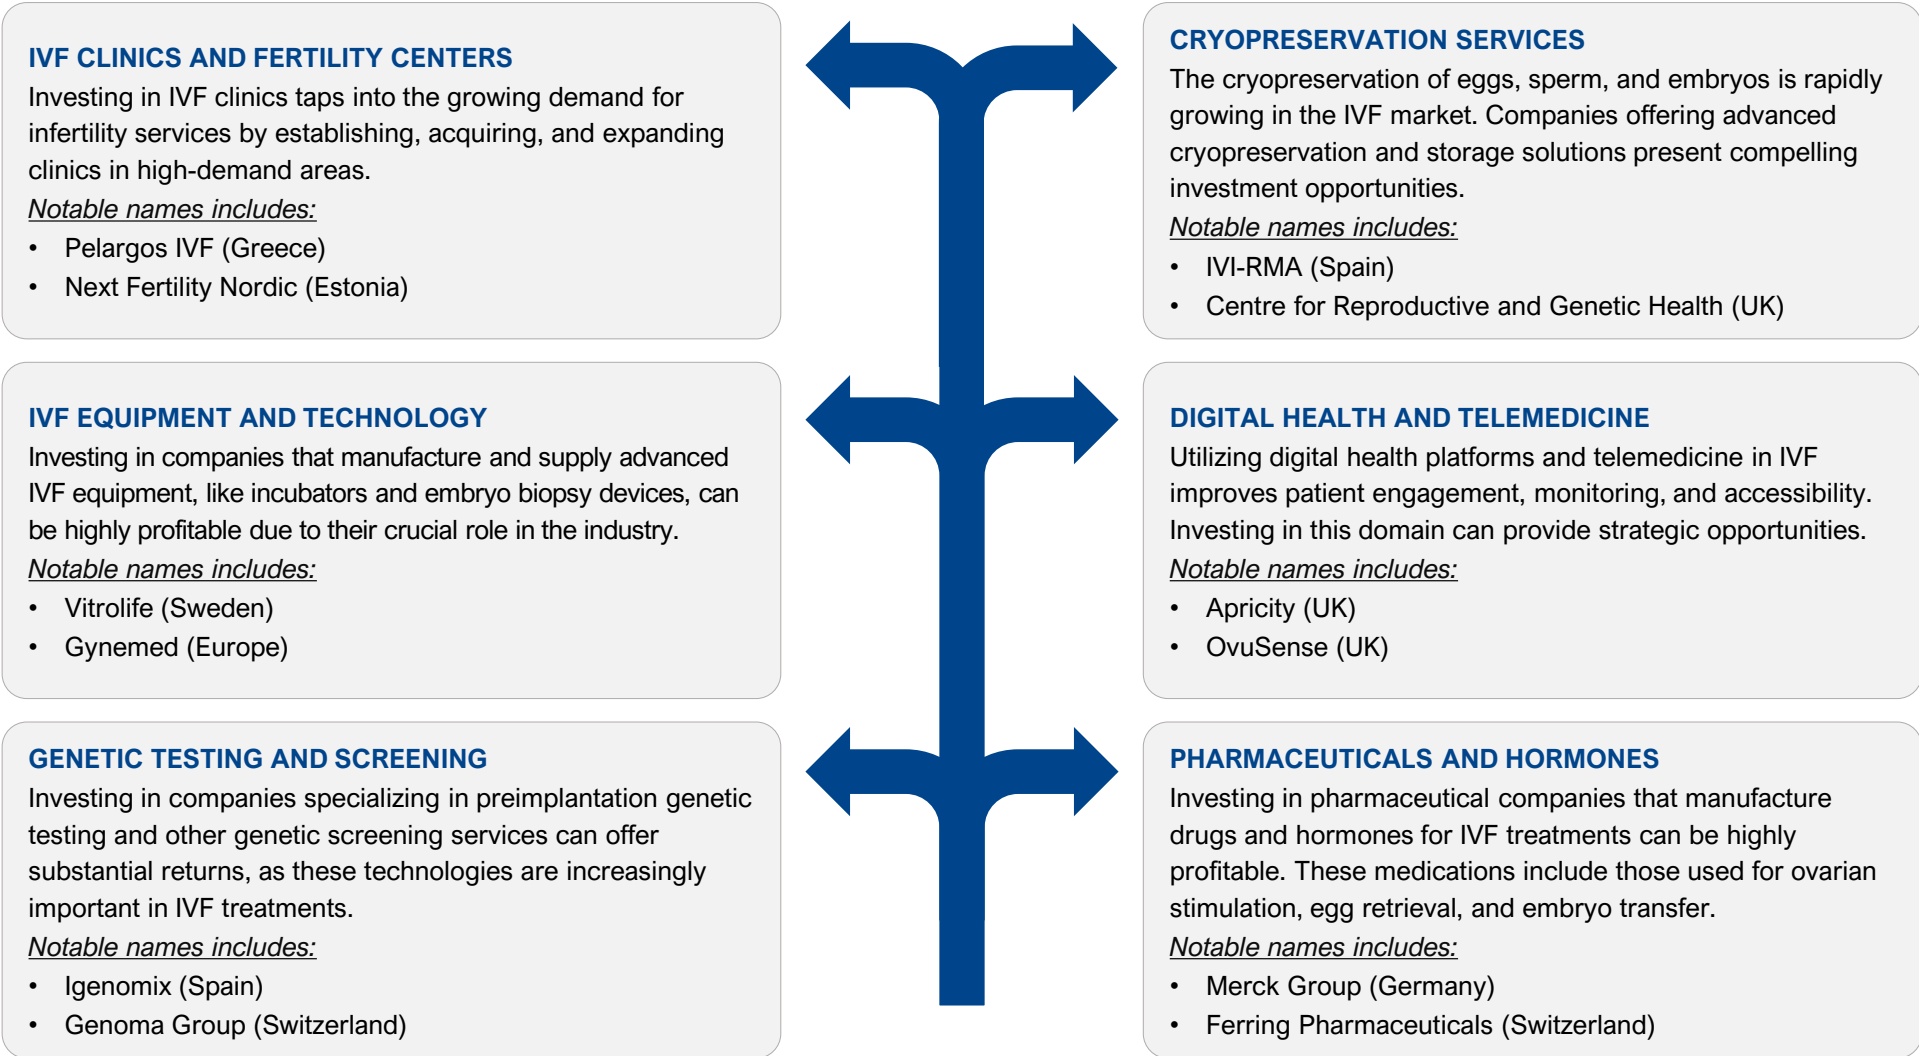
IVF CLINICS AND FERTILITY CENTERS

Investing in IVF clinics taps into the growing demand for infertility services by establishing, acquiring, and expanding clinics in high-demand areas.

Notable names includes:

- Pelargos IVF (Greece)
- Next Fertility Nordic (Estonia)

IVF EQUIPMENT AND TECHNOLOGY

Investing in companies that manufacture and supply advanced IVF equipment, like incubators and embryo biopsy devices, can be highly profitable due to their crucial role in the industry.

Notable names includes:

- Vitrolife (Sweden)
- Gynemed (Europe)

GENETIC TESTING AND SCREENING

Investing in companies specializing in preimplantation genetic testing and other genetic screening services can offer substantial returns, as these technologies are increasingly important in IVF treatments.

Notable names includes:

- Igenomix (Spain)
- Genoma Group (Switzerland)

CRYOPRESERVATION SERVICES

The cryopreservation of eggs, sperm, and embryos is rapidly growing in the IVF market. Companies offering advanced cryopreservation and storage solutions present compelling investment opportunities.

Notable names includes:

- IVI-RMA (Spain)
- Centre for Reproductive and Genetic Health (UK)

DIGITAL HEALTH AND TELEMEDICINE

Utilizing digital health platforms and telemedicine in IVF improves patient engagement, monitoring, and accessibility. Investing in this domain can provide strategic opportunities.

Notable names includes:

- Apricity (UK)
- OvuSense (UK)

PHARMACEUTICALS AND HORMONES

Investing in pharmaceutical companies that manufacture drugs and hormones for IVF treatments can be highly profitable. These medications include those used for ovarian stimulation, egg retrieval, and embryo transfer.

Notable names includes:

- Merck Group (Germany)
- Ferring Pharmaceuticals (Switzerland)